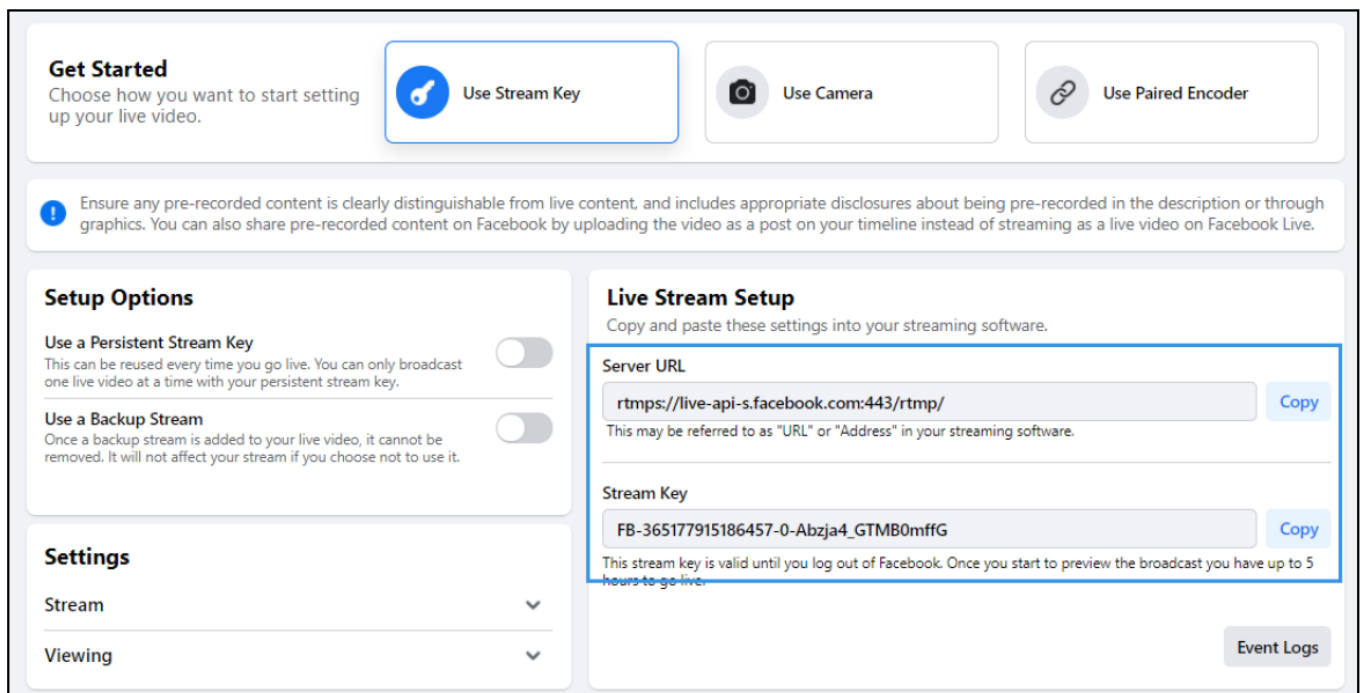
Get Started
Choose how you want to start setting up your live video.

Use Stream Key

Use Camera

Use Paired Encoder

Ensure any pre-recorded content is clearly distinguishable from live content, and includes appropriate disclosures about being pre-recorded in the description or through graphics. You can also share pre-recorded content on Facebook by uploading the video as a post on your timeline instead of streaming as a live video on Facebook Live.

Setup Options

Use a Persistent Stream Key
This can be reused every time you go live. You can only broadcast one live video at a time with your persistent stream key.

Use a Backup Stream
Once a backup stream is added to your live video, it cannot be removed. It will not affect your stream if you choose not to use it.

Settings

Stream

Viewing

Live Stream Setup
Copy and paste these settings into your streaming software.

Server URL
rtmps://live-api-s.facebook.com:443/rtmp/
Copy
This may be referred to as "URL" or "Address" in your streaming software.

Stream Key
FB-365177915186457-0-Abzja4_GTMB0mffG
Copy
This stream key is valid until you log out of Facebook. Once you start to preview the broadcast you have up to 5 hours to go live.

Event Logs